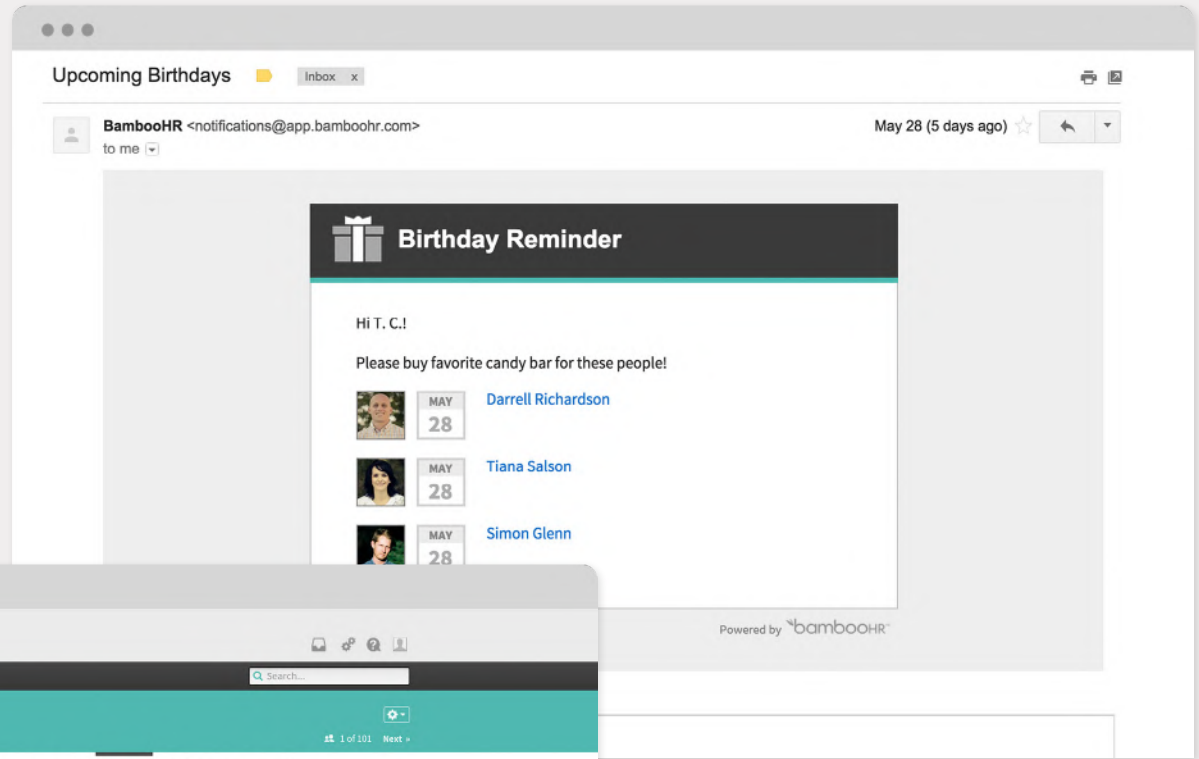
Upcoming Birthdays Inbox x

BambooHR <notifications@app.bamboohr.com>
to me

May 28 (5 days ago)

Birthday Reminder

Hi T. C.!

Please buy favorite candy bar for these people!

MAY 28 Darrell Richardson

MAY 28 Tiana Salson

MAY 28 Simon Glenn

Powered by bambooHR

Search...

1 of 101 Next »